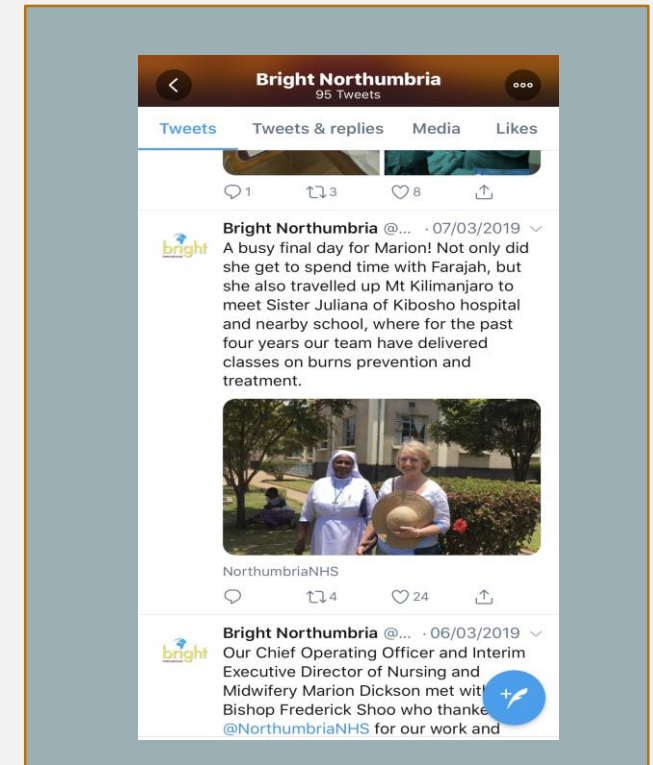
Bright Northumbria
95 Tweets

Tweets Tweets & replies Media Likes

1 3 8

bright

Bright Northumbria @... · 07/03/2019

A busy final day for Marion! Not only did she get to spend time with Farajah, but she also travelled up Mt Kilimanjaro to meet Sister Juliana of Kibosho hospital and nearby school, where for the past four years our team have delivered classes on burns prevention and treatment.

NorthumbriaNHS

4 24

bright

Bright Northumbria @... · 06/03/2019

Our Chief Operating Officer and Interim Executive Director of Nursing and Midwifery Marion Dickson met with Bishop Frederick Shoo who thanke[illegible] @NorthumbriaNHS for our work and